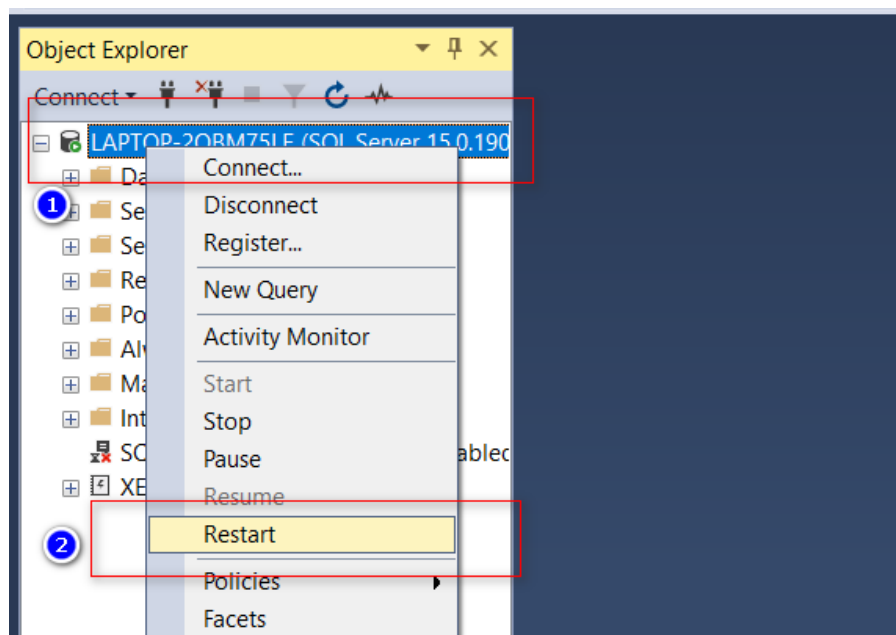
Object Explorer

Connect

LAPTOP-2OBM75LE (SQL Server 15.0.190

Da

Se

Se

Re

Po

Alw

Ma

Int

SQ

abled

XE

1

2

Connect...

Disconnect

Register...

New Query

Activity Monitor

Start

Stop

Pause

Resume

Restart

Policies

Facets